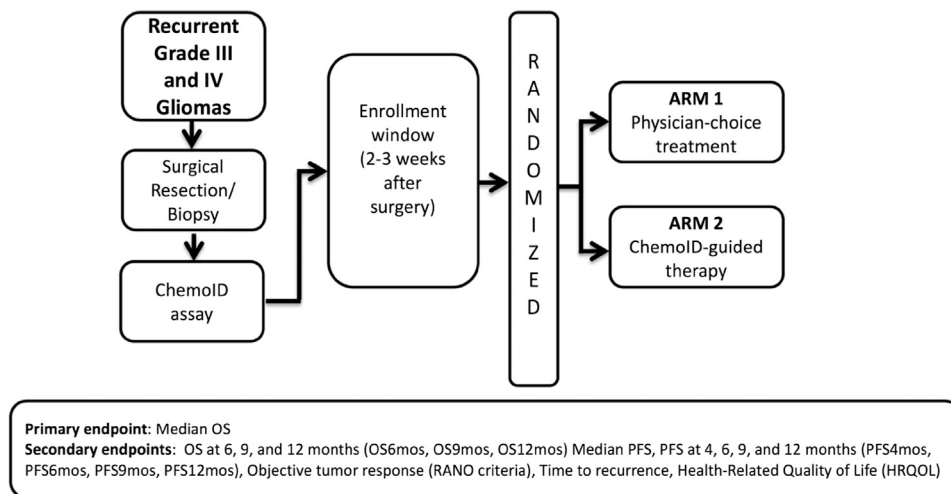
Recurrent Grade III and IV Gliomas

Surgical Resection/ Biopsy

ChemoID assay

Enrollment window (2-3 weeks after surgery)

R
A
N
D
O
M
I
Z
E
D

ARM 1
Physician-choice treatment

ARM 2
ChemoID-guided therapy

Primary endpoint: Median OS
Secondary endpoints: OS at 6, 9, and 12 months (OS6mos, OS9mos, OS12mos) Median PFS, PFS at 4, 6, 9, and 12 months (PFS4mos, PFS6mos, PFS9mos, PFS12mos), Objective tumor response (RANO criteria), Time to recurrence, Health-Related Quality of Life (HRQOL)